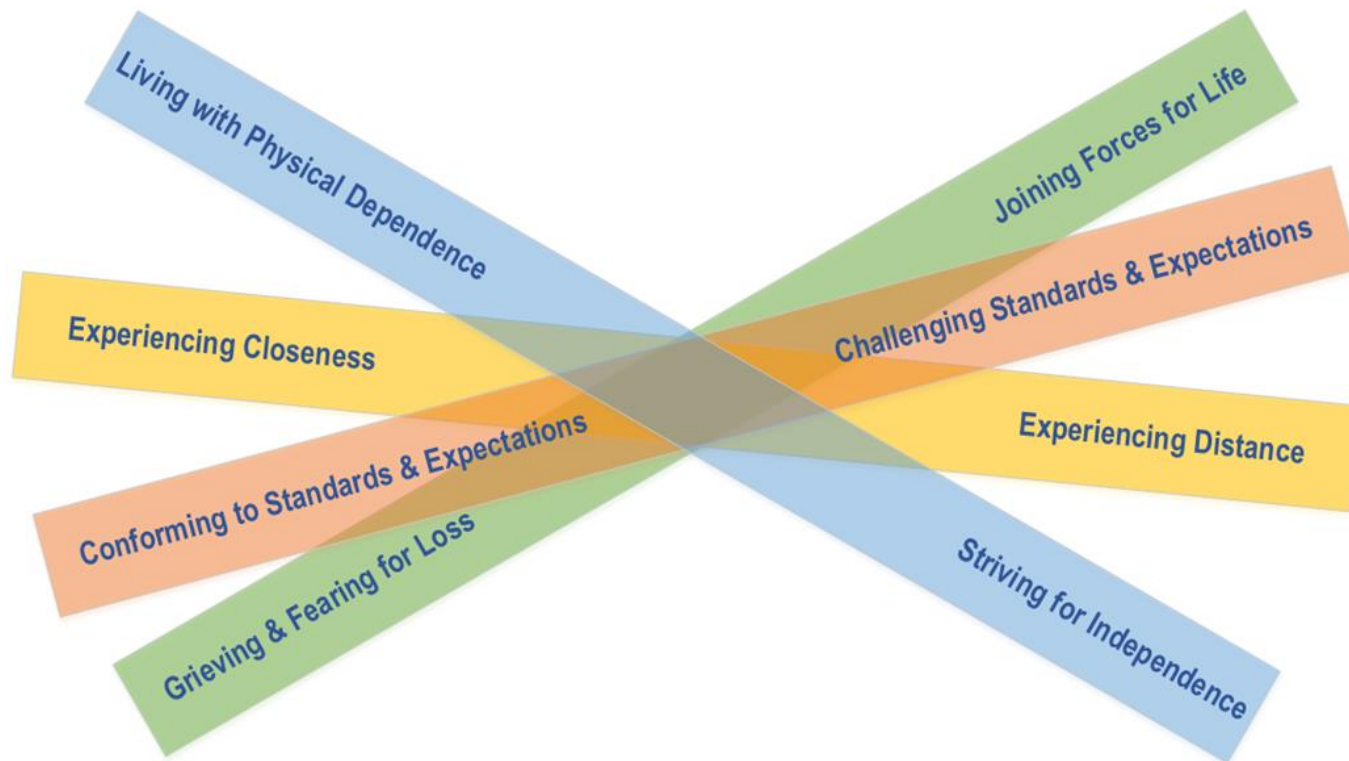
Living with Physical Dependence

Joining Forces for Life

Challenging Standards & Expectations

Experiencing Closeness

Experiencing Distance

Conforming to Standards & Expectations

Grieving & Fearing for Loss

Striving for Independence